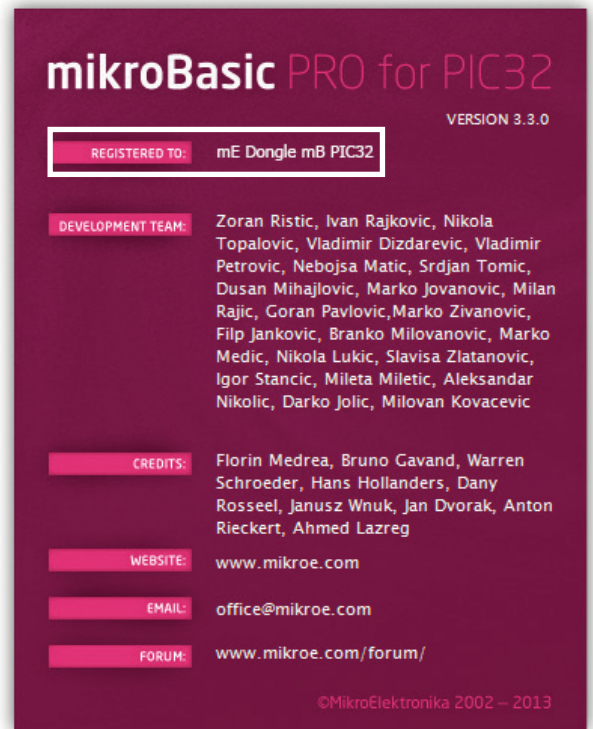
mikroBasic PRO for PIC32

VERSION 3.3.0

REGISTERED TO: mE Dongle mB PIC32

DEVELOPMENT TEAM: Zoran Ristic, Ivan Rajkovic, Nikola Topalovic, Vladimir Dizdarevic, Vladimir Petrovic, Nebojsa Matic, Srdjan Tomic, Dusan Mihajlovic, Marko Jovanovic, Milan Rajic, Goran Pavlovic,Marko Zivanovic, Filp Jankovic, Branko Milovanovic, Marko Medic, Nikola Lukic, Slavisa Zlatanovic, Igor Stancic, Mileta Miletic, Aleksandar Nikolic, Darko Jolic, Milovan Kovacevic

CREDITS: Florin Medrea, Bruno Gavand, Warren Schroeder, Hans Hollanders, Dany Rosseel, Janusz Wnuk, Jan Dvorak, Anton Rieckert, Ahmed Lazreg

WEBSITE: www.mikroe.com

EMAIL: office@mikroe.com

FORUM: www.mikroe.com/forum/

©MikroElektronika 2002 – 2013